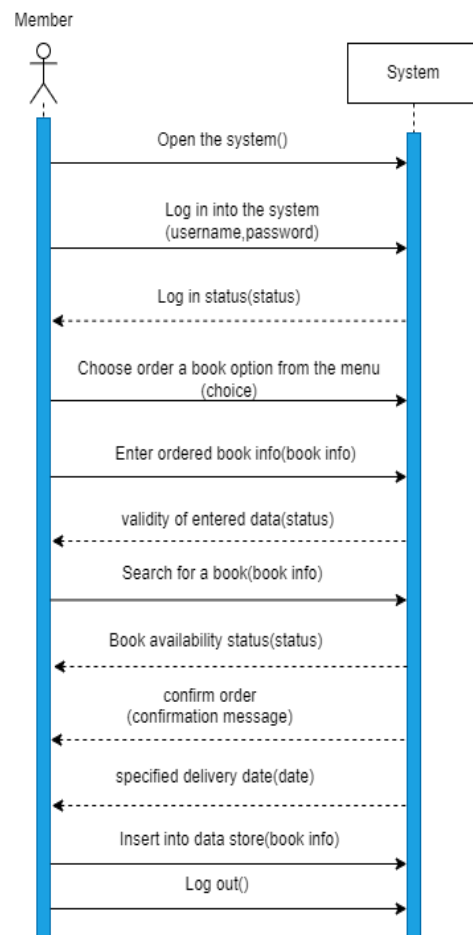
Member

System

Open the system()

Log in into the system (username,password)

Log in status(status)

Choose order a book option from the menu (choice)

Enter ordered book info(book info)

validity of entered data(status)

Search for a book(book info)

Book availability status(status)

confirm order (confirmation message)

specified delivery date(date)

Insert into data store(book info)

Log out()